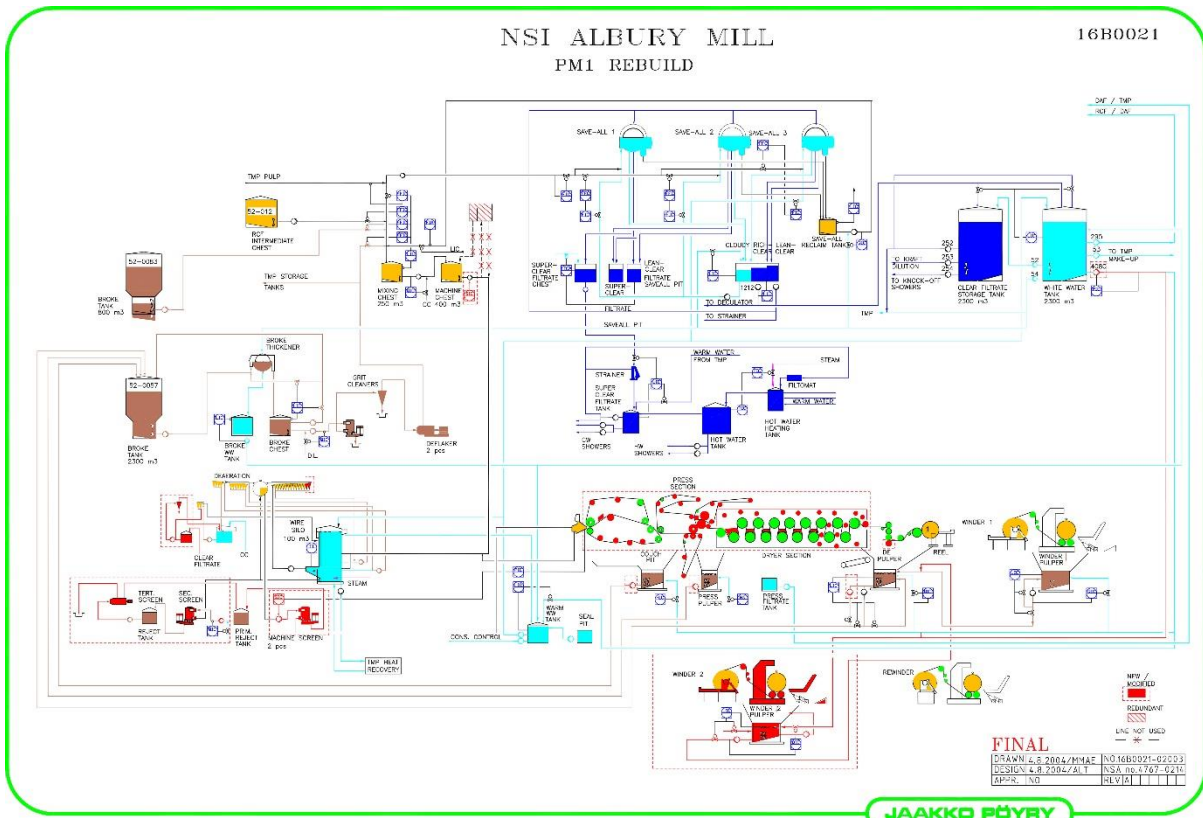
NSI ALBURY MILL
PM1 REBUILD

16B0021

DAF / TMP
RO / 2W

SAVE-ALL 1
SAVE-ALL 2
SAVE-ALL 3

TMP PULP

52-012
RCF INTERMEDIATE CHEST

52-0083
BROKE TANK 800 m3

TMP STORAGE TANKS

MIXING CHEST 250 m3
MACHINE CHEST CC 400 m3

SUPER CLEAR FILTRATE CHEST
SUPER CLEAR
LEAN-CLEAR FILTRATE SAVEALL PIT
FILTRATE
SAVEALL PIT

CLOUDY
RICH CLEAR
LEAN-CLEAR
1212
TO DEFLOCULATOR
TO STRAINER

SAVE-ALL RECLAIM TANK

252
253
250
CC KNOT DILUTION
TO KNOCK-OFF SHOWERS
CLEAR FILTRATE STORAGE TANK 2300 m3
WHITE WATER TANK 2300 m3
230
33
32
34
4080
TO TMP MAKE-UP
TMP

BROKE THICKENER
52-0057
BROKE TANK 2300 m3
BROKE WW TANK
BROKE CHEST
DIL
GRIT CLEANERS
DEFLAKER 2 pcs

STRAINER
SUPER CLEAR FILTRATE TANK
WARM WATER FROM TMP
STEAM
FILTOMAT
WARM WATER
HOT WATER HEATING TANK
HOT WATER TANK
CW SHOWERS
HW SHOWERS

DEAERATION
CLEAR FILTRATE
CC
WIRE SILO 100 m3
STEAM
TERT SCREEN
SEC SCREEN
REJECT TANK
PRIM REJECT TANK
MACHINE SCREEN 2 pcs
TMP HEAT RECOVERY
CONS. CONTROL
WARM WW TANK
SEAL PIT

PRESS SECTION
DRYER SECTION
COUCH PIT
PRESS PULPER
PRESS FILTRATE TANK
DE PULPER
REEL
WINDER 1
WINDER PULPER

WINDER 2
WINDER 2 PULPER
REWINDER

NEW / MODIFIED
REDUNDANT
LINE NOT USED

FINAL
DRAWN 4.8.2004/MMAE NO.16B0021-02C03
DESIGN 4.8.2004/ALT NSA no.4767-0214
APPR. NO REV A

JAAKKO PÖYRY